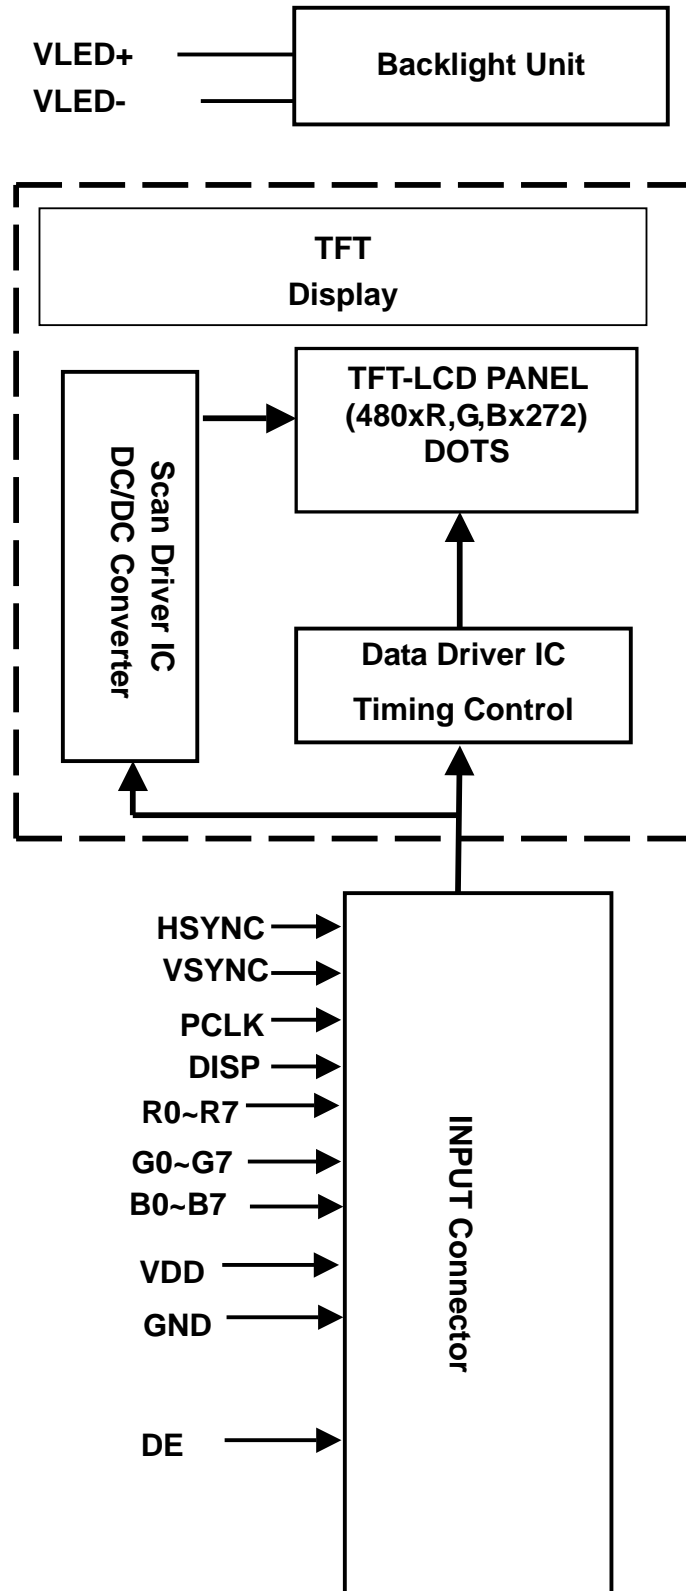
VLED+
VLED-
Backlight Unit

TFT
Display

Scan Driver IC
DC/DC Converter

TFT-LCD PANEL
(480xR,G,Bx272)
DOTS

Data Driver IC
Timing Control

HSYNC
VSYNC
PCLK
DISP
R0~R7
G0~G7
B0~B7
VDD
GND
DE

INPUT Connector